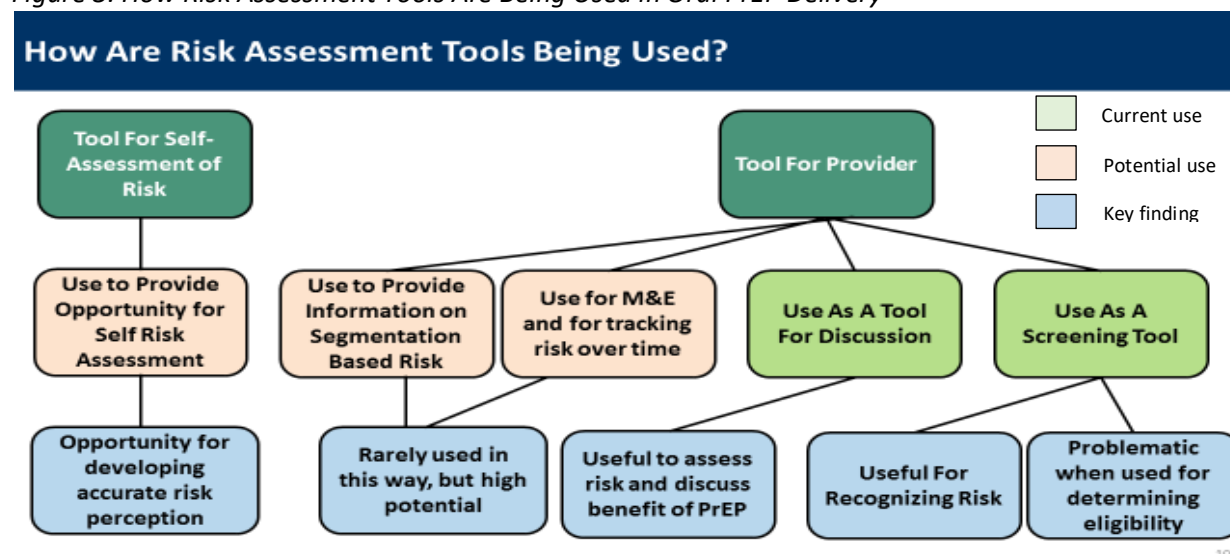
Figure 6. How Risk Assessment Tools Are Being Used in Oral PrEP Delivery

How Are Risk Assessment Tools Being Used?

Current use

Potential use

Key finding

Tool For Self-Assessment of Risk

Use to Provide Opportunity for Self Risk Assessment

Opportunity for developing accurate risk perception

Tool For Provider

Use to Provide Information on Segmentation Based Risk

Use for M&E and for tracking risk over time

Rarely used in this way, but high potential

Use As A Tool For Discussion

Useful to assess risk and discuss benefit of PrEP

Use As A Screening Tool

Useful For Recognizing Risk

Problematic when used for determining eligibility